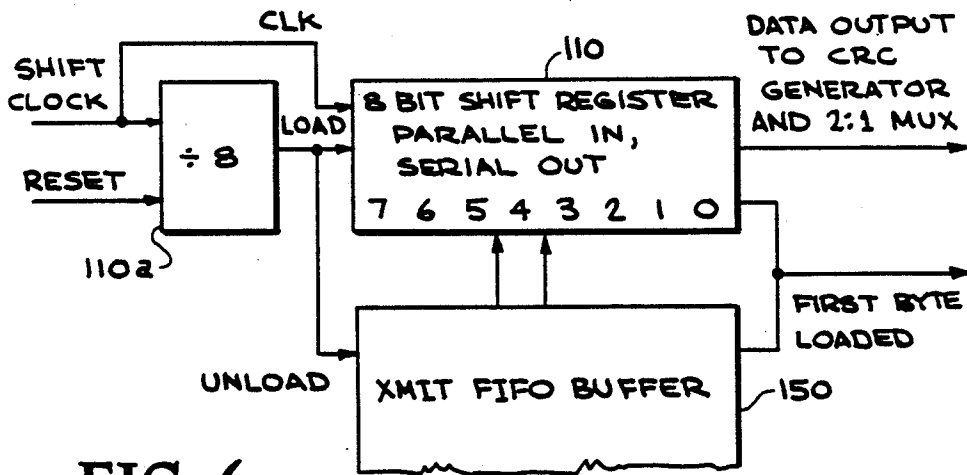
CLK

SHIFT CLOCK

RESET

$\div 8$

110a

LOAD

110

8 BIT SHIFT REGISTER PARALLEL IN, SERIAL OUT

7 6 5 4 3 2 1 0

DATA OUTPUT TO CRC GENERATOR AND 2:1 MUX

FIRST BYTE LOADED

UNLOAD

XMIT FIFO BUFFER

150

FIG 6